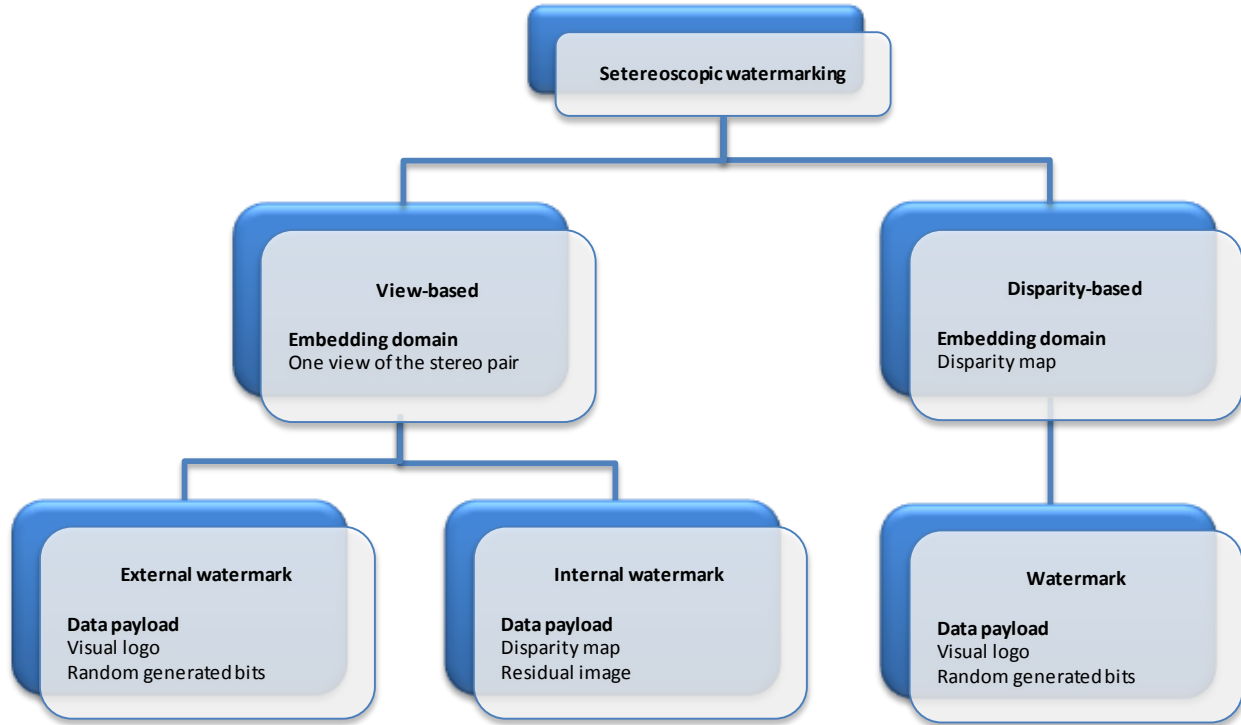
Setereoscopic watermarking

View-based

Embedding domain
One view of the stereo pair

Disparity-based

Embedding domain
Disparity map

External watermark

Data payload
Visual logo
Random generated bits

Internal watermark

Data payload
Disparity map
Residual image

Watermark

Data payload
Visual logo
Random generated bits